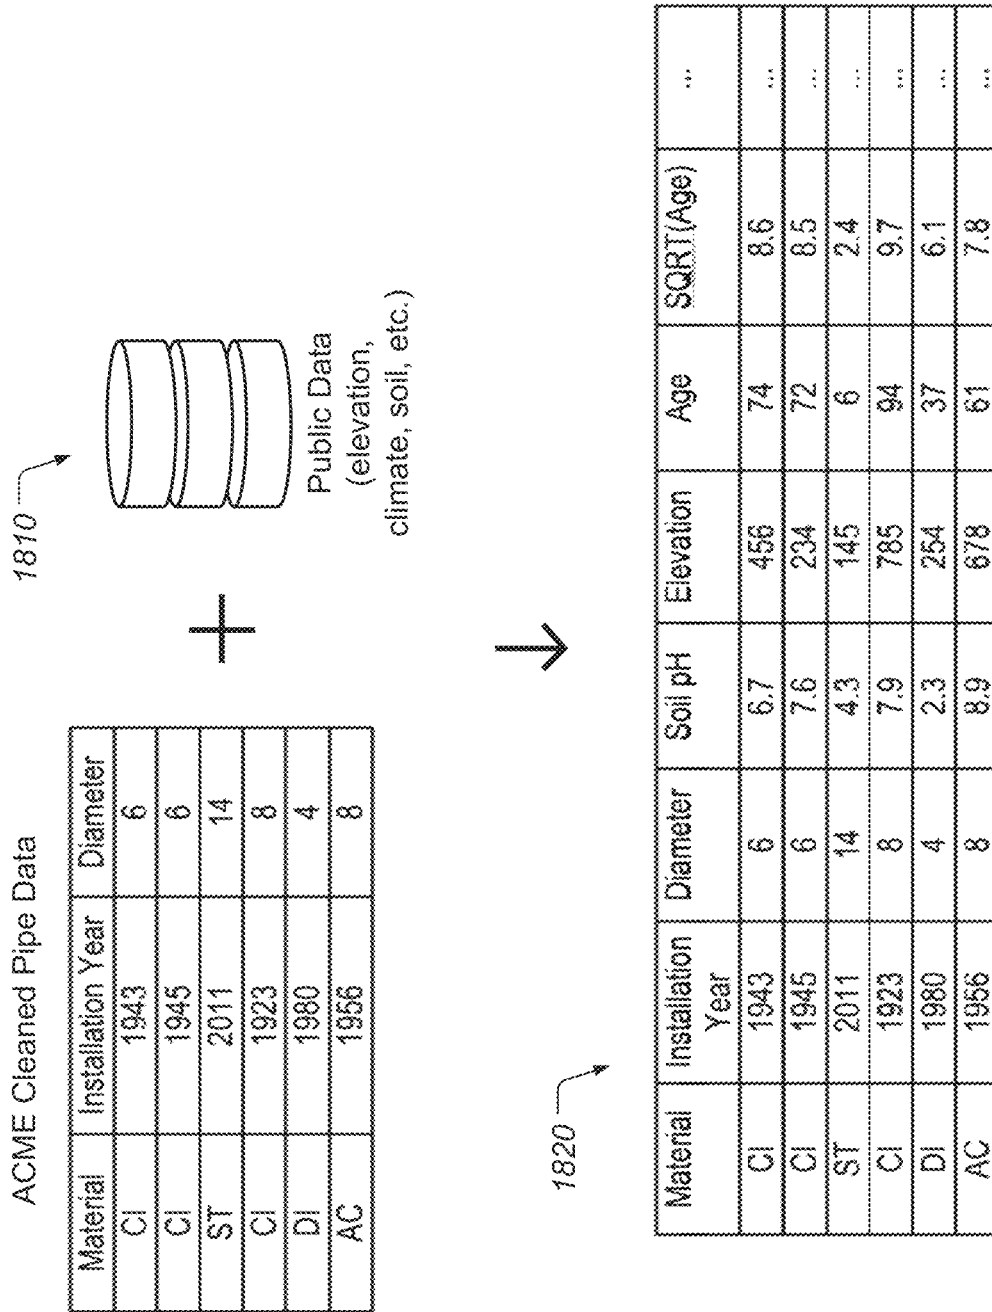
ACME Cleaned Pipe Data

| Material | Installation Year | Diameter |
|---|---|---|
| CI | 1943 | 6 |
| CI | 1945 | 6 |
| ST | 2011 | 14 |
| CI | 1923 | 8 |
| DI | 1980 | 4 |
| AC | 1956 | 8 |

+

1810

Public Data (elevation, climate, soil, etc.)

1820

| Material | Installation Year | Diameter | Soil pH | Elevation | Age | SQRT(Age) | ... |
|---|---|---|---|---|---|---|---|
| CI | 1943 | 6 | 6.7 | 456 | 74 | 8.6 | ... |
| CI | 1945 | 6 | 7.6 | 234 | 72 | 8.5 | ... |
| ST | 2011 | 14 | 4.3 | 145 | 6 | 2.4 | ... |
| CI | 1923 | 8 | 7.9 | 785 | 94 | 9.7 | ... |
| DI | 1980 | 4 | 2.3 | 254 | 37 | 6.1 | ... |
| AC | 1956 | 8 | 8.9 | 678 | 61 | 7.8 | ... |